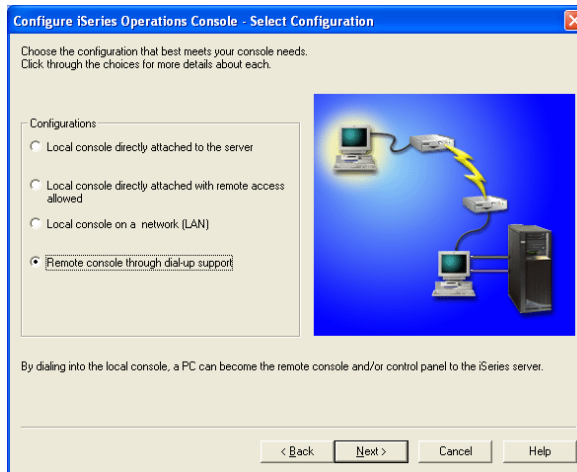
Configure iSeries Operations Console - Select Configuration

Choose the configuration that best meets your console needs.
Click through the choices for more details about each.

Configurations

Local console directly attached to the server

Local console directly attached with remote access allowed

Local console on a network (LAN)

Remote console through dial-up support

By dialing into the local console, a PC can become the remote console and/or control panel to the iSeries server.

< Back

Next >

Cancel

Help